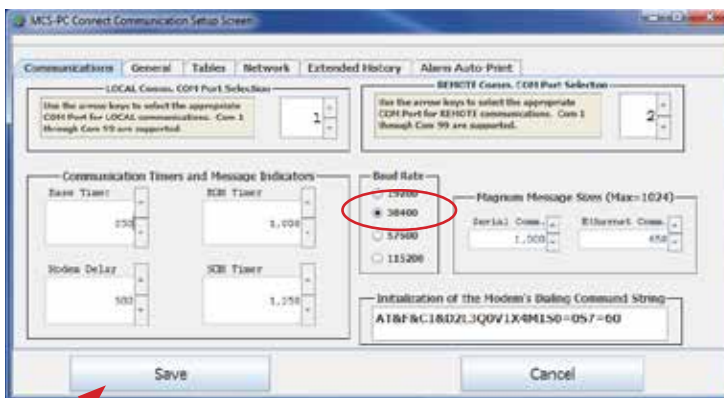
MCS-PC Connect Communication Setup Screen

Communications | General | Tables | Network | Extended History | Alarm Auto-Print

LOCAL Comm. COM Port Selection

Use the arrow keys to select the appropriate COM Port for LOCAL communications. Com 1 through Com 99 are supported.

1

REMOTE Comm. COM Port Selection

Use the arrow keys to select the appropriate COM Port for REMOTE communications. Com 1 through Com 99 are supported.

2

Communication Timers and Message Indicators

Base Time:

250

RGN Timer

1,000

Modem Delay

500

SCN Timer

1,250

Baud Rate

19200

38400

57600

115200

Maximum Message Sizes (Max=1024)

Serial Comm.

1,000

Ethernet Comm.

450

Initialization of the Modem's Dialing Command String

AT&F&C1&D2L3QDV1X4M1S0=0S7=60

Save

Cancel